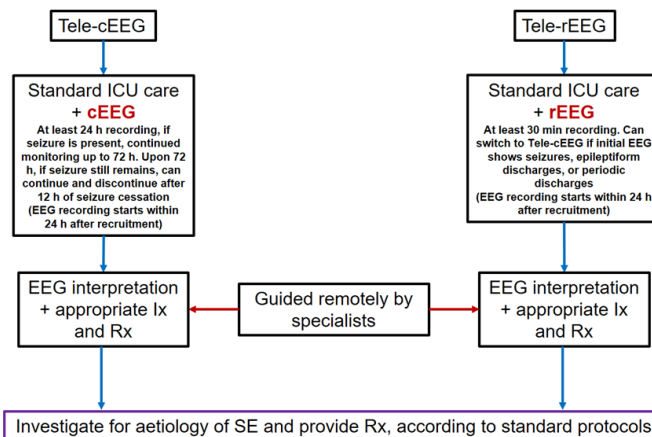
Tele-cEEG

Tele-rEEG

Standard ICU care + cEEG
At least 24 h recording, if seizure is present, continued monitoring up to 72 h. Upon 72 h, if seizure still remains, can continue and discontinue after 12 h of seizure cessation
(EEG recording starts within 24 h after recruitment)

Standard ICU care + rEEG
At least 30 min recording. Can switch to Tele-cEEG if initial EEG shows seizures, epileptiform discharges, or periodic discharges
(EEG recording starts within 24 h after recruitment)

EEG interpretation + appropriate Ix and Rx

Guided remotely by specialists

EEG interpretation + appropriate Ix and Rx

Investigate for aetiology of SE and provide Rx, according to standard protocols